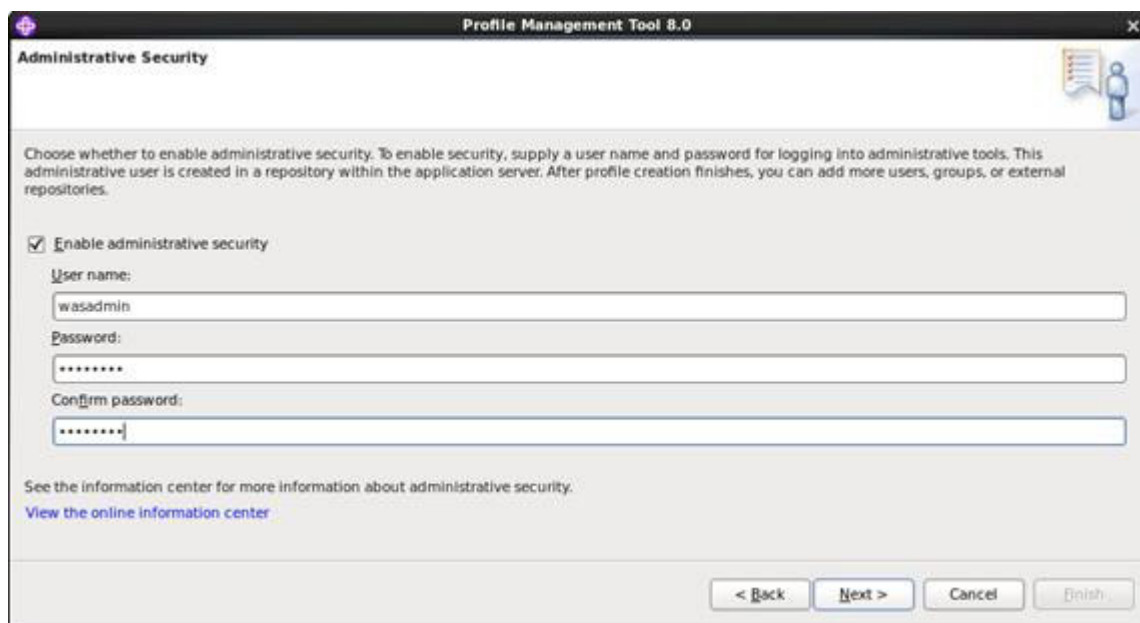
Profile Management Tool 8.0

Administrative Security

Choose whether to enable administrative security. To enable security, supply a user name and password for logging into administrative tools. This administrative user is created in a repository within the application server. After profile creation finishes, you can add more users, groups, or external repositories.

☑ Enable administrative security

User name:

wasadmin

Password:

•••••••••

Confirm password:

•••••••••

See the information center for more information about administrative security.

View the online information center

< Back | Next > | Cancel | Finish